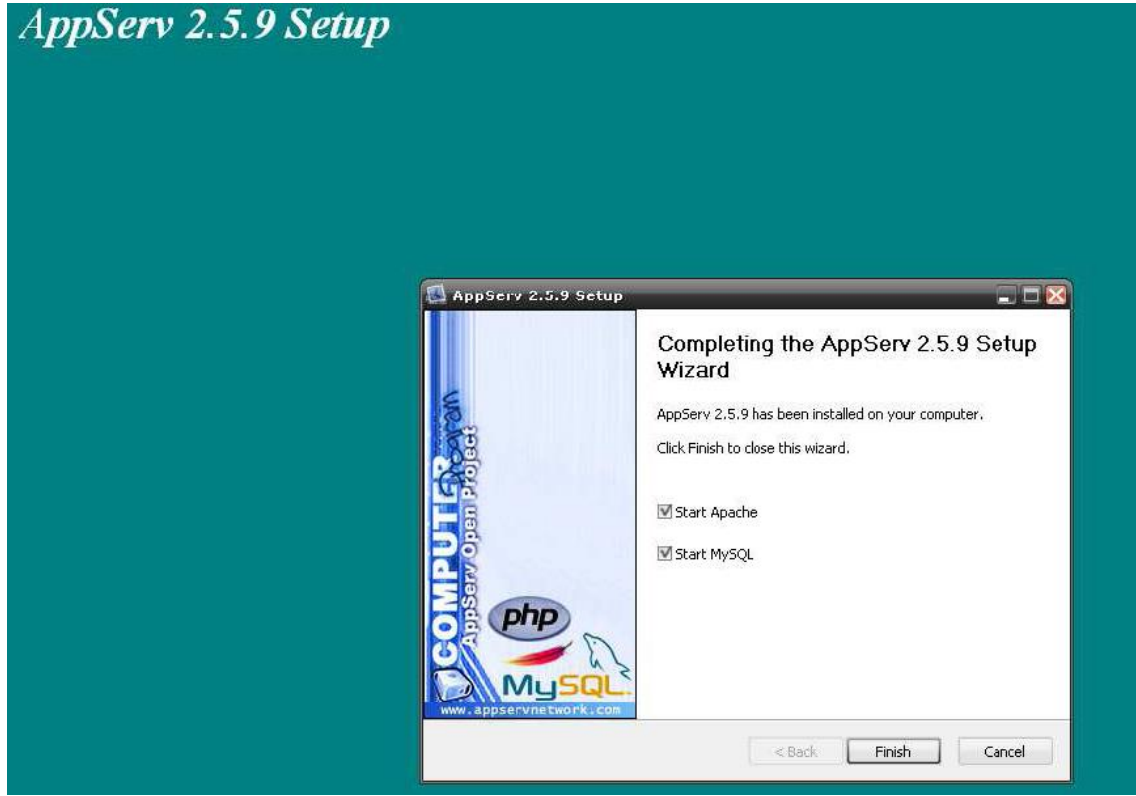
AppServ 2.5.9 Setup

AppServ 2.5.9 Setup

COMPUTER
AppServ Open Project

php

MySQL

www.appservnetwork.com

Completing the AppServ 2.5.9 Setup Wizard

AppServ 2.5.9 has been installed on your computer.

Click Finish to close this wizard.

Start Apache

Start MySQL

< Back

Finish

Cancel